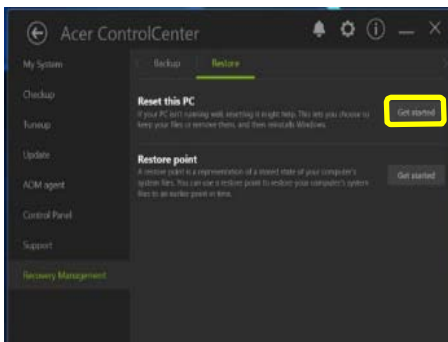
Acer ControlCenter

My System
Checkup
Tuneup
Update
AOM agent
Control Panel
Support
Recovery Management

Backup
Restore

Reset this PC
If your PC isn't running well, resetting it might help. This lets you choose to keep your files or remove them, and then reinstalls Windows.
Get started

Restore point
A restore point is a representation of a stored state of your computer's system files. You can use a restore point to restore your computer's system files to an earlier point in time.
Get started